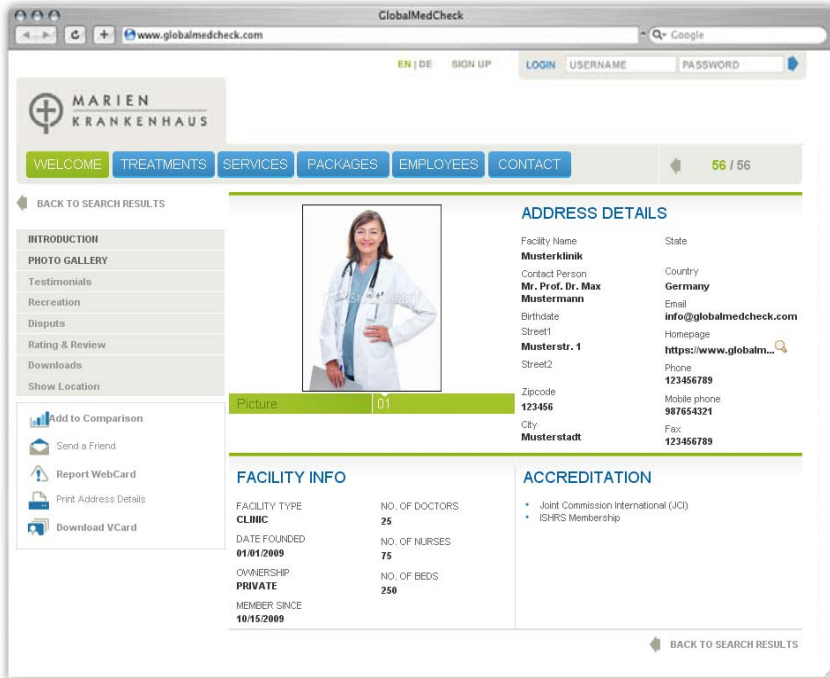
GlobalMedCheck

www.globalmedcheck.com

Q- Google

EN | DE SIGN UP LOGIN USERNAME PASSWORD

MARIEN KRANKENHAUS

WELCOME TREATMENTS SERVICES PACKAGES EMPLOYEES CONTACT

56 / 56

BACK TO SEARCH RESULTS

INTRODUCTION
PHOTO GALLERY
Testimonials
Recreation
Disputs
Rating & Review
Downloads
Show Location

Add to Comparison
Send a Friend
Report WebCard
Print Address Details
Download VCard

Picture 01

ADDRESS DETAILS

Facility Name
Musterklinik

Contact Person
Mr. Prof. Dr. Max Mustermann

Birthdate

Street1
Musterstr. 1

Street2

Zipcode
123456

City
Musterstadt

State

Country
Germany

Email
info@globalmedcheck.com

Homepage
https://www.globalm...

Phone
123456789

Mobile phone
987654321

Fax
123456789

FACILITY INFO

FACILITY TYPE
CLINIC

DATE FOUNDED
01/01/2009

OWNERSHIP
PRIVATE

MEMBER SINCE
10/15/2009

NO. OF DOCTORS
25

NO. OF NURSES
75

NO. OF BEDS
250

ACCREDITATION

• Joint Commission International (JCI)
• ISHRS Membership

BACK TO SEARCH RESULTS